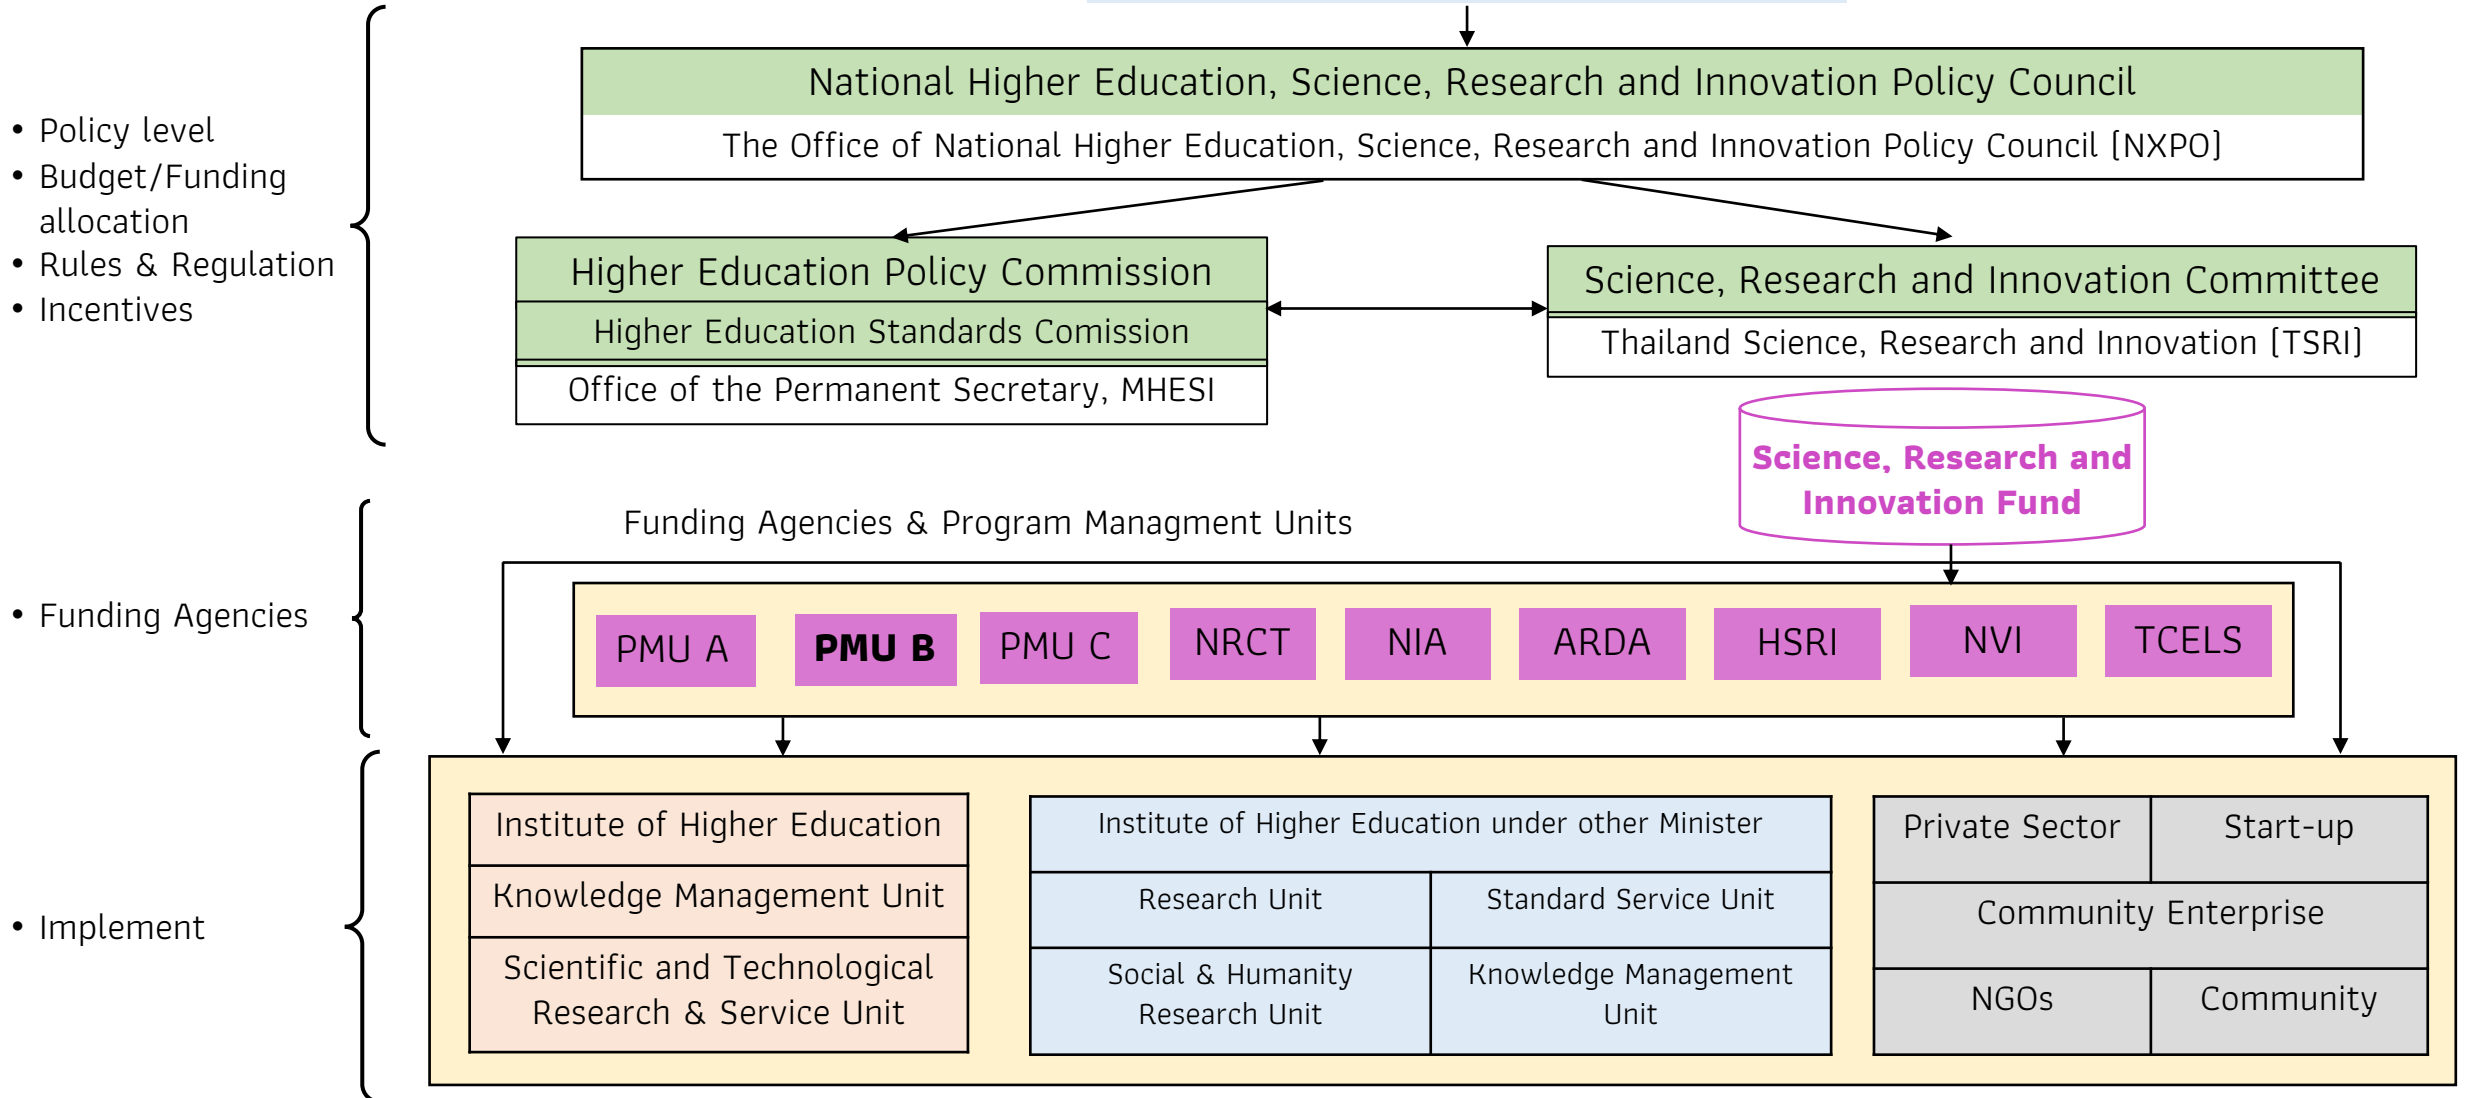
• Policy level
• Budget/Funding allocation
• Rules & Regulation
• Incentives

National Higher Education, Science, Research and Innovation Policy Council

The Office of National Higher Education, Science, Research and Innovation Policy Council (NXPO)

Higher Education Policy Commission

Higher Education Standards Comission

Office of the Permanent Secretary, MHESI

Science, Research and Innovation Committee

Thailand Science, Research and Innovation (TSRI)

Science, Research and Innovation Fund

• Funding Agencies

Funding Agencies & Program Managment Units

PMU A | PMU B | PMU C | NRCT | NIA | ARDA | HSRI | NVI | TCELS

• Implement

Institute of Higher Education

Knowledge Management Unit

Scientific and Technological Research & Service Unit

Institute of Higher Education under other Minister

Research Unit

Standard Service Unit

Social & Humanity Research Unit

Knowledge Management Unit

Private Sector

Start-up

Community Enterprise

NGOs

Community